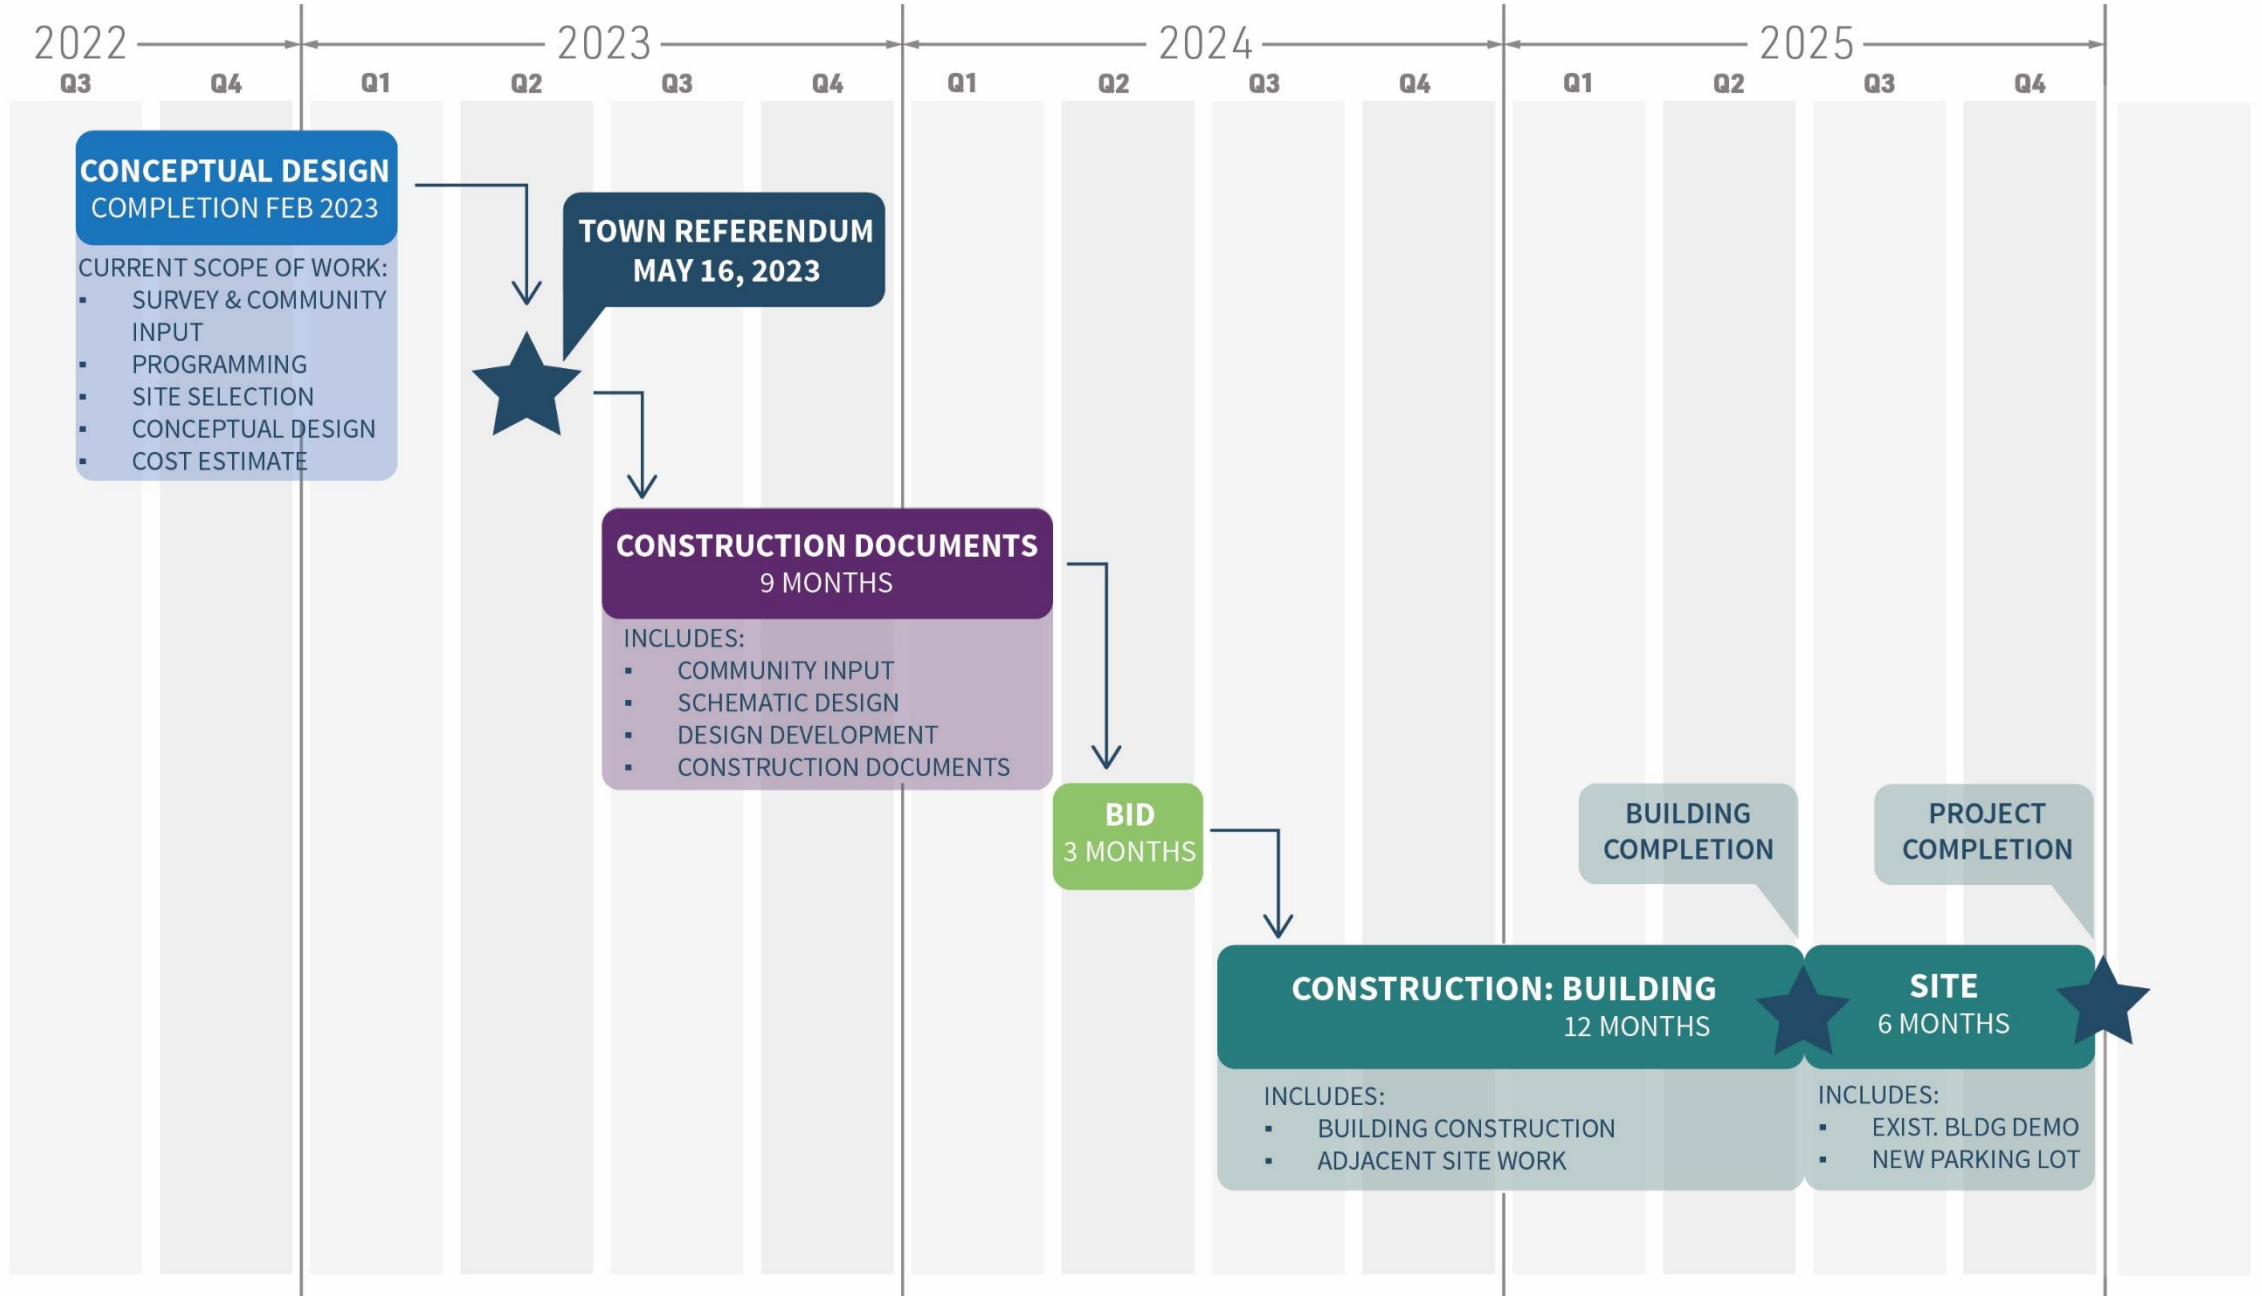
2022
Q3 Q4

2023
Q1 Q2 Q3 Q4

2024
Q1 Q2 Q3 Q4

2025
Q1 Q2 Q3 Q4

CONCEPTUAL DESIGN
COMPLETION FEB 2023

CURRENT SCOPE OF WORK:
- SURVEY & COMMUNITY INPUT
- PROGRAMMING
- SITE SELECTION
- CONCEPTUAL DESIGN
- COST ESTIMATE

TOWN REFERENDUM
MAY 16, 2023

CONSTRUCTION DOCUMENTS
9 MONTHS

INCLUDES:
- COMMUNITY INPUT
- SCHEMATIC DESIGN
- DESIGN DEVELOPMENT
- CONSTRUCTION DOCUMENTS

BID
3 MONTHS

BUILDING COMPLETION

PROJECT COMPLETION

CONSTRUCTION: BUILDING
12 MONTHS

INCLUDES:
- BUILDING CONSTRUCTION
- ADJACENT SITE WORK

SITE
6 MONTHS

INCLUDES:
- EXIST. BLDG DEMO
- NEW PARKING LOT